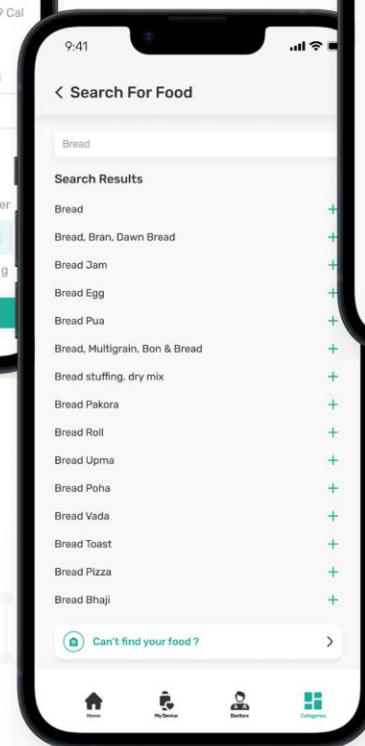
9 Cal

er

g

9:41

< Search For Food

Bread

Search Results

Bread +

Bread, Bran, Dawn Bread +

Bread Jam +

Bread Egg +

Bread Pua +

Bread, Multigrain, Bon & Bread +

Bread stuffing, dry mix +

Bread Pakora +

Bread Roll +

Bread Upma +

Bread Poha +

Bread Vada +

Bread Toast +

Bread Pizza +

Bread Bhaji +

Can't find your food ? >

Home My Device Doctors Categories